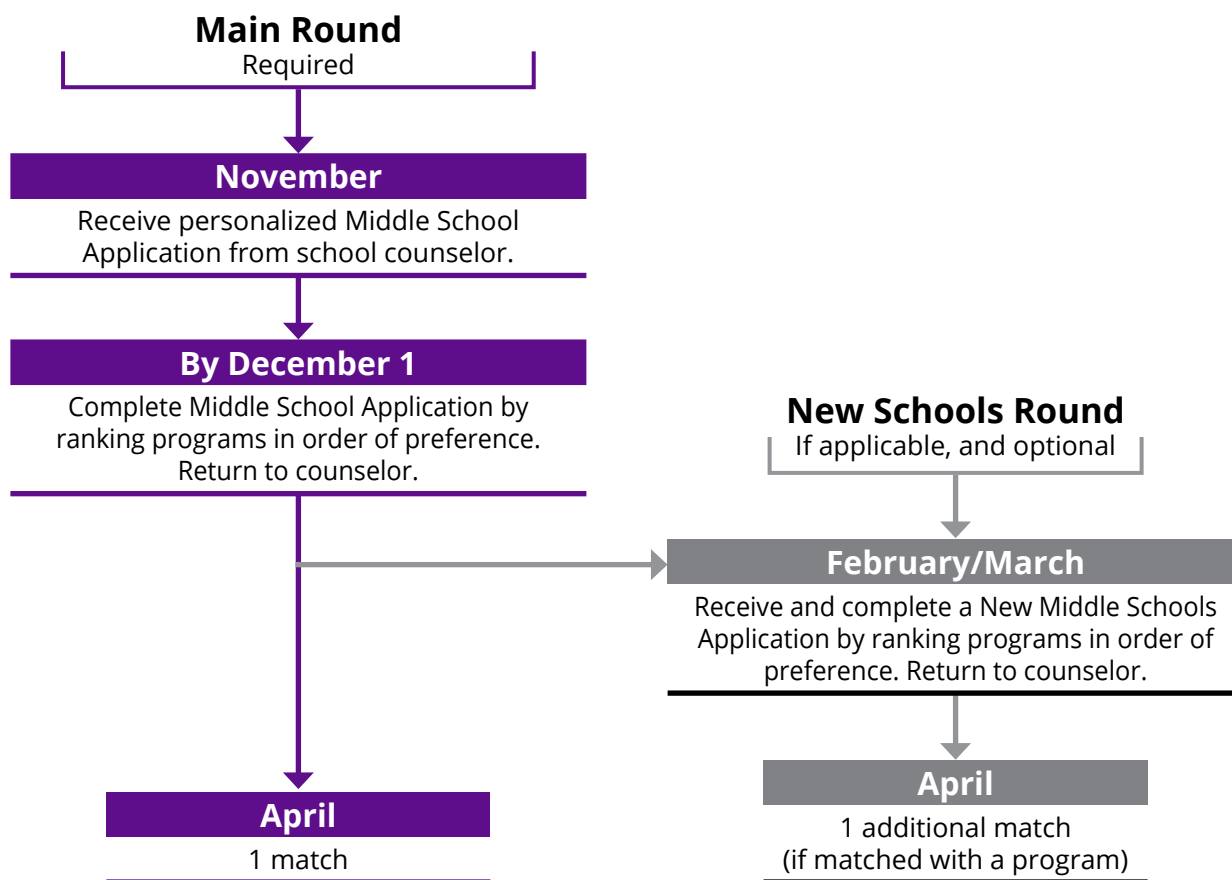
Main Round
Required

November
Receive personalized Middle School Application from school counselor.

By December 1
Complete Middle School Application by ranking programs in order of preference. Return to counselor.

April
1 match

New Schools Round
If applicable, and optional

February/March
Receive and complete a New Middle Schools Application by ranking programs in order of preference. Return to counselor.

April
1 additional match (if matched with a program)